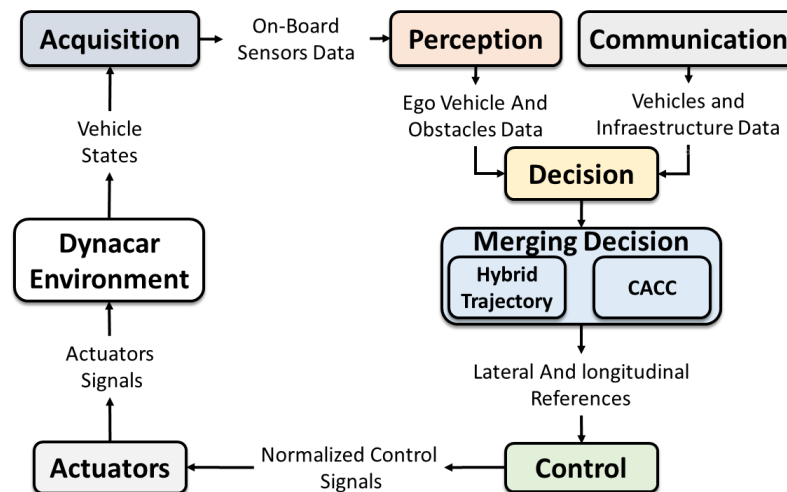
Acquisition

On-Board Sensors Data

Perception

Communication

Ego Vehicle And Obstacles Data

Vehicles and Infraestructure Data

Vehicle States

Decision

Dynacar Environment

Merging Decision

Hybrid Trajectory

CACC

Actuators Signals

Lateral And longitudinal References

Actuators

Normalized Control Signals

Control